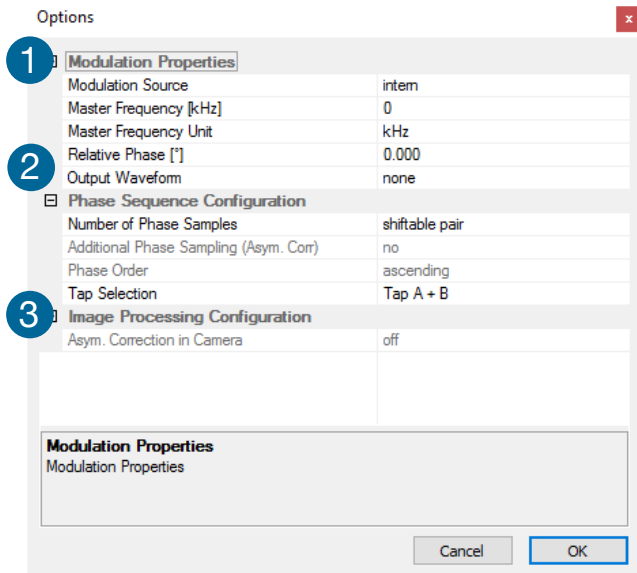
Options

x

1

Modulation Properties

| | |
|---|---|
| Modulation Source | intern |
| Master Frequency [kHz] | 0 |
| Master Frequency Unit | kHz |
| Relative Phase [°] | 0.000 |
| Output Waveform | none |

2

⊟ Phase Sequence Configuration

| | |
|---|---|
| Number of Phase Samples | shiftable pair |
| Additional Phase Sampling (Asym. Corr) | no |
| Phase Order | ascending |
| Tap Selection | Tap A + B |

3

Image Processing Configuration

| | |
|---|---|
| Asym. Correction in Camera | off |

Modulation Properties
Modulation Properties

Cancel

OK